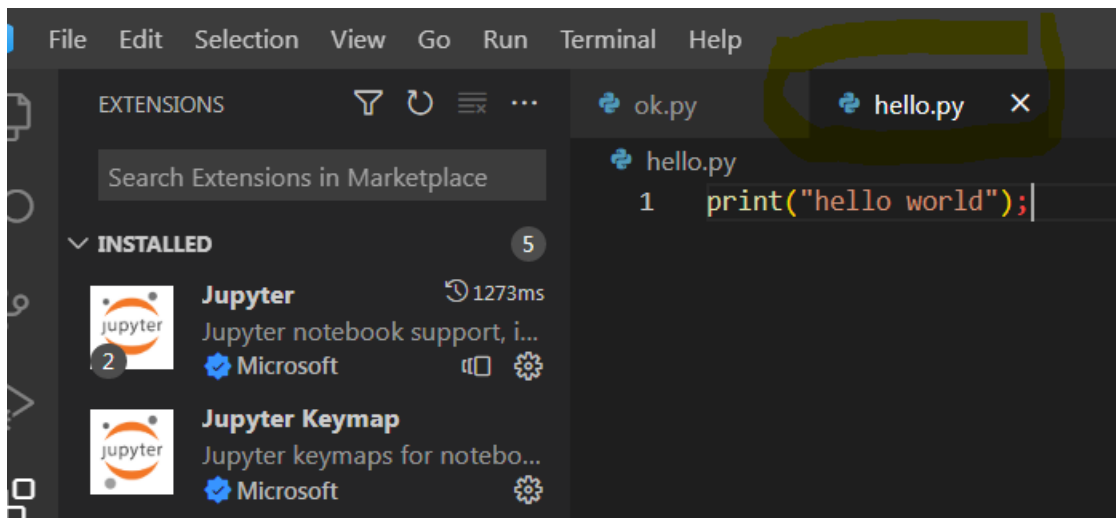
File Edit Selection View Go Run Terminal Help

EXTENSIONS

Search Extensions in Marketplace

INSTALLED 5

jupyter
2
Jupyter 1273ms
Jupyter notebook support, i...
Microsoft

jupyter
Jupyter Keymap
Jupyter keymaps for notebo...
Microsoft

ok.py hello.py ×

hello.py
1 print("hello world");